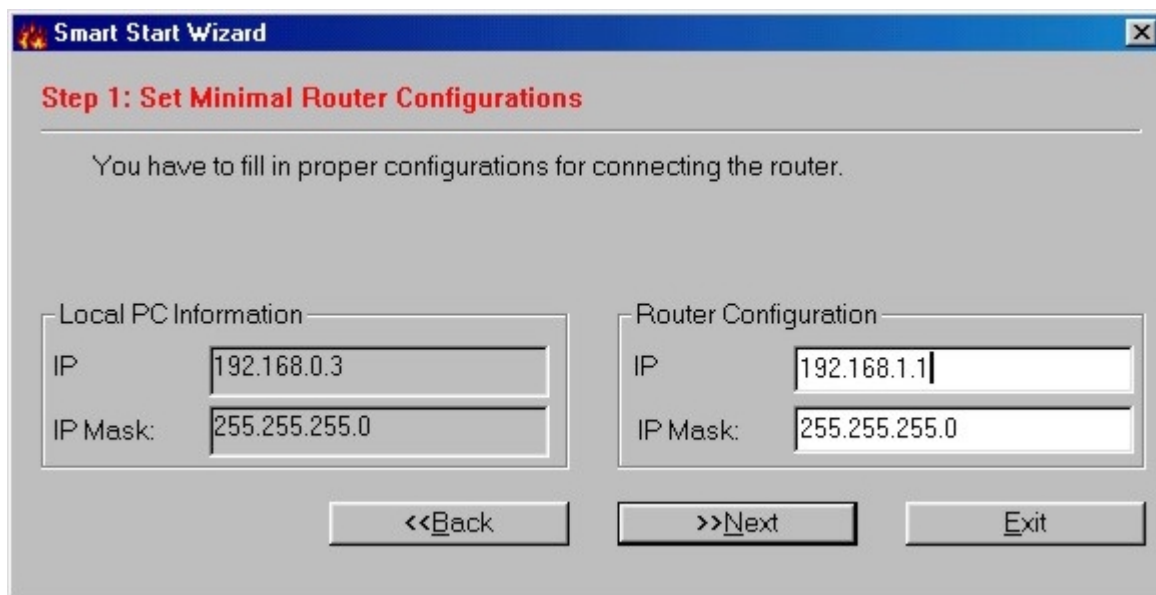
Smart Start Wizard

Step 1: Set Minimal Router Configurations

You have to fill in proper configurations for connecting the router.

Local PC Information
IP 192.168.0.3
IP Mask: 255.255.255.0

Router Configuration
IP 192.168.1.1
IP Mask: 255.255.255.0

<<Back
>>Next
Exit